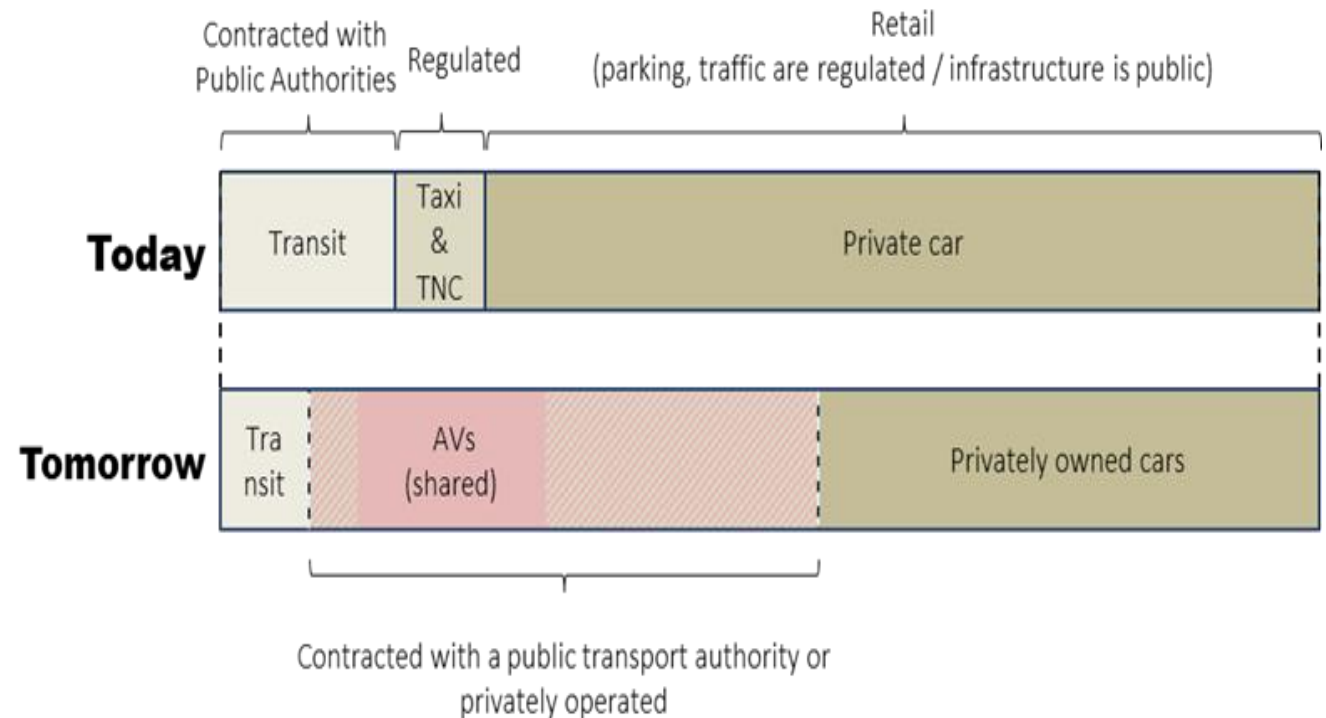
Contracted with Public Authorities

Regulated

Retail
(parking, traffic are regulated / infrastructure is public)

Today

Transit

Taxi & TNC

Private car

Tomorrow

Tra nsit

AVs (shared)

Privately owned cars

Contracted with a public transport authority or privately operated